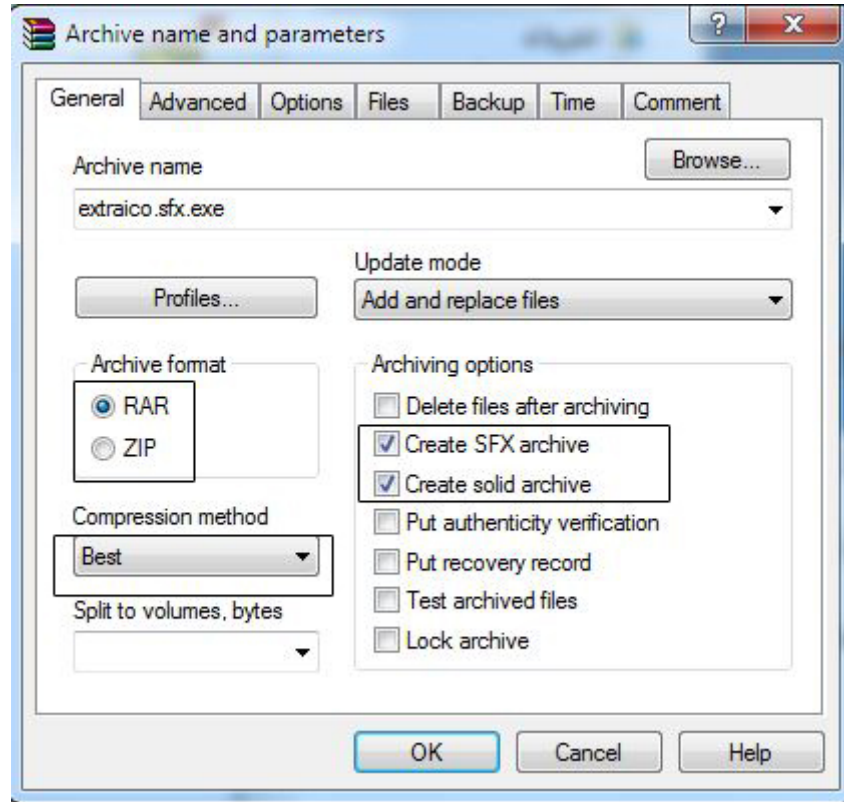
Archive name and parameters

General Advanced Options Files Backup Time Comment

Archive name

Browse...

extraico.sfx.exe

Update mode

Profiles...

Add and replace files

Archive format

RAR

ZIP

Archiving options

Delete files after archiving

Create SFX archive

Create solid archive

Put authenticity verification

Put recovery record

Test archived files

Lock archive

Compression method

Best

Split to volumes, bytes

OK Cancel Help